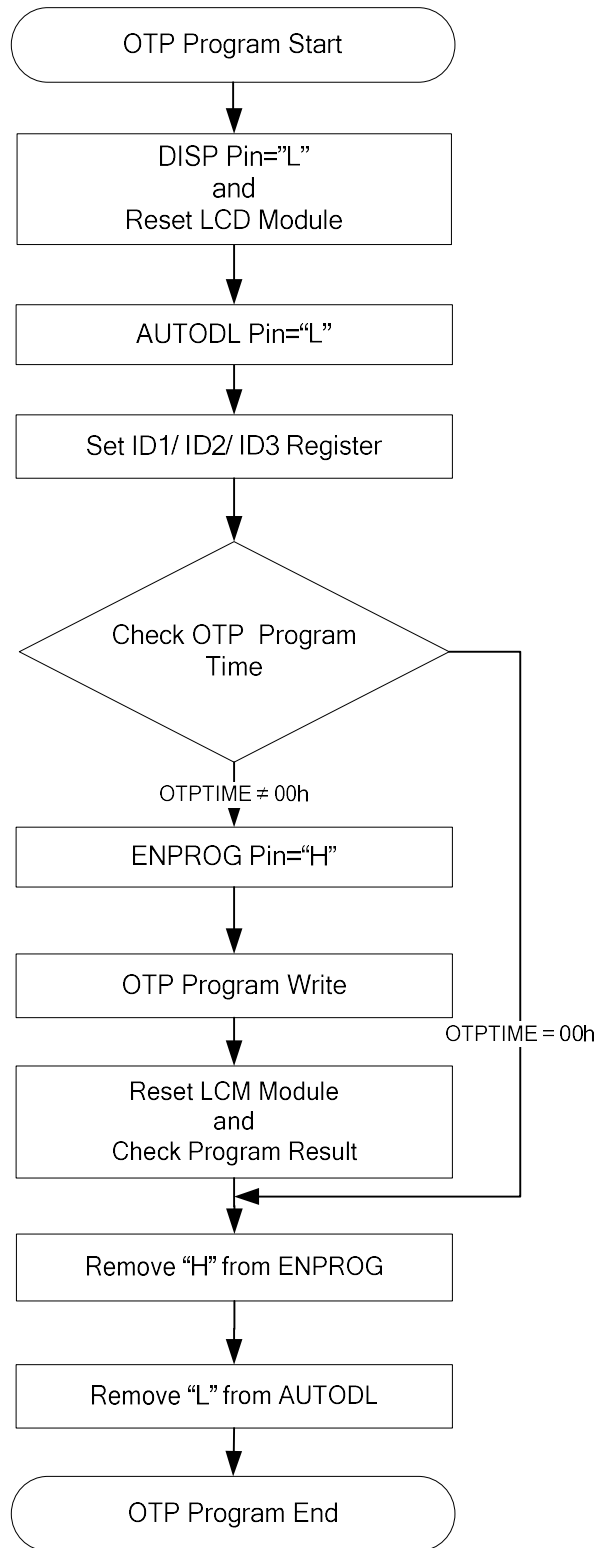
OTP Program Start

DISP Pin="L"
and
Reset LCD Module

AUTODL Pin="L"

Set ID1/ ID2/ ID3 Register

Check OTP Program
Time

OTPTIME ≠ 00h

ENPROG Pin="H"

OTP Program Write

OTPTIME = 00h

Reset LCM Module
and
Check Program Result

Remove "H" from ENPROG

Remove "L" from AUTODL

OTP Program End